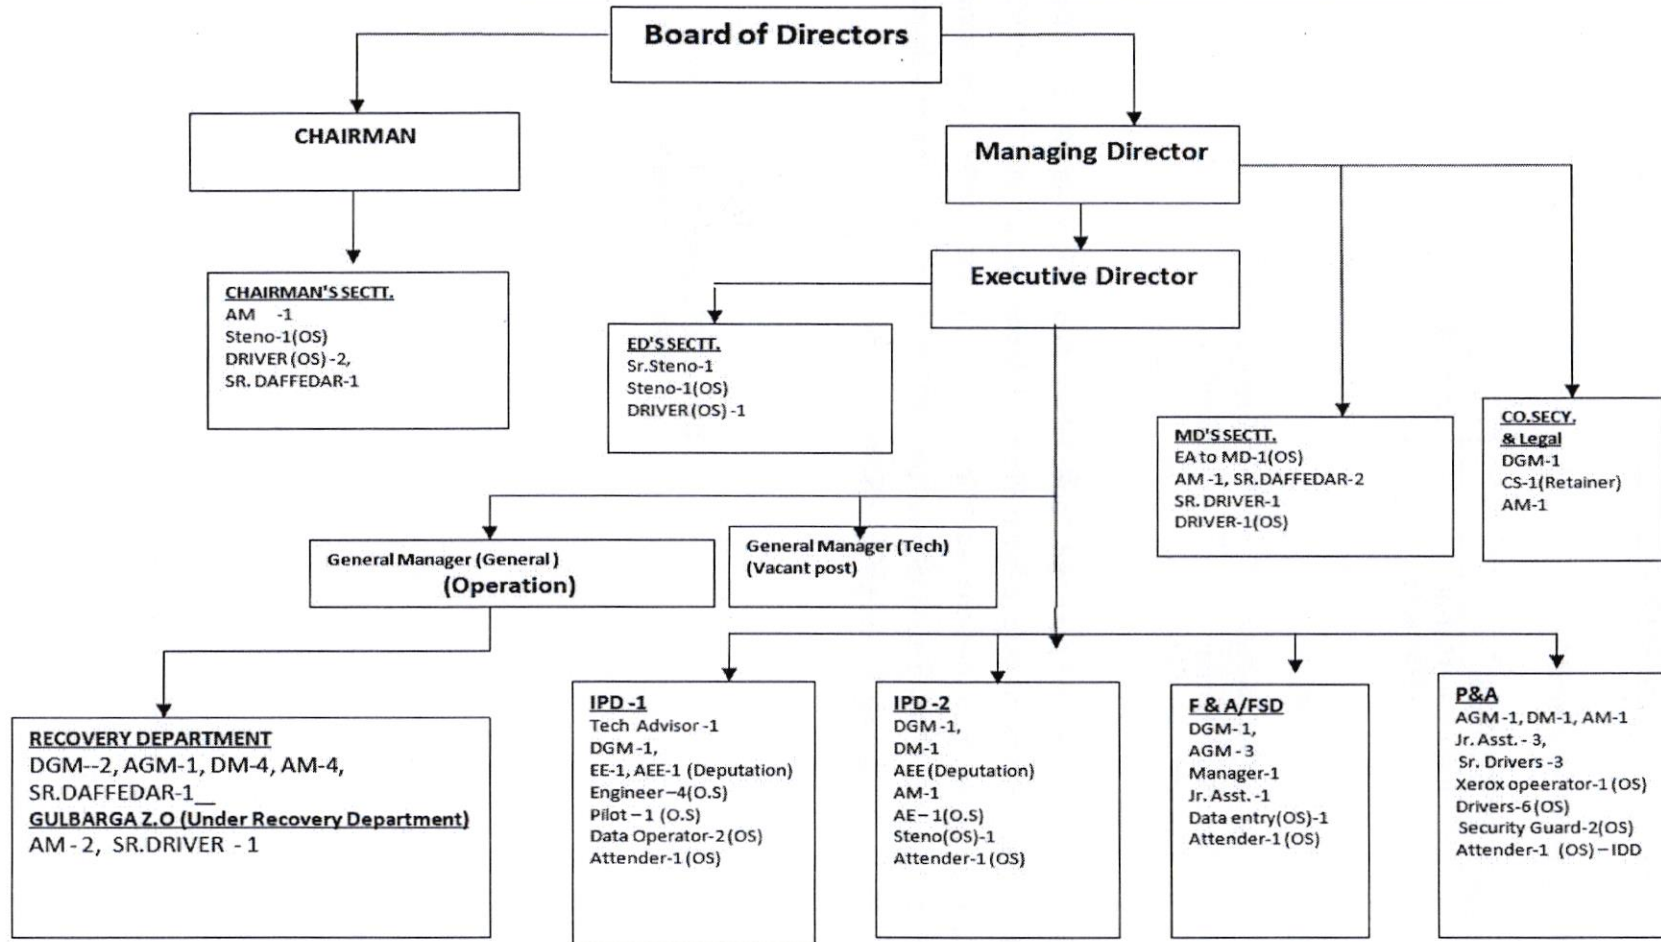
Board of Directors

CHAIRMAN

Managing Director

CHAIRMAN'S SECTT.
AM -1
Steno-1(OS)
DRIVER (OS) -2,
SR. DAFFEDAR-1

Executive Director

ED'S SECTT.
Sr.Steno-1
Steno-1(OS)
DRIVER (OS) -1

MD'S SECTT.
EA to MD-1(OS)
AM -1, SR.DAFFEDAR-2
SR. DRIVER-1
DRIVER-1(OS)

CO.SECY. & Legal
DGM-1
CS-1(Retainer)
AM-1

General Manager (General) (Operation)

General Manager (Tech) (Vacant post)

RECOVERY DEPARTMENT
DGM--2, AGM-1, DM-4, AM-4, SR.DAFFEDAR-1__
GULBARGA Z.O (Under Recovery Department)
AM - 2, SR.DRIVER - 1

IPD -1
Tech Advisor -1
DGM -1,
EE-1, AEE-1 (Deputation)
Engineer – 4(O.S)
Pilot – 1 (O.S)
Data Operator-2 (OS)
Attender-1 (OS)

IPD -2
DGM -1,
DM-1
AEE (Deputation)
AM-1
AE – 1(O.S)
Steno(OS)-1
Attender-1 (OS)

F & A/FSD
DGM- 1,
AGM - 3
Manager-1
Jr. Asst. -1
Data entry(OS)-1
Attender-1 (OS)

P&A
AGM -1, DM-1, AM-1
Jr. Asst. - 3,
Sr. Drivers -3
Xerox opeerator-1 (OS)
Drivers-6 (OS)
Security Guard-2(OS)
Attender-1 (OS) – IDD